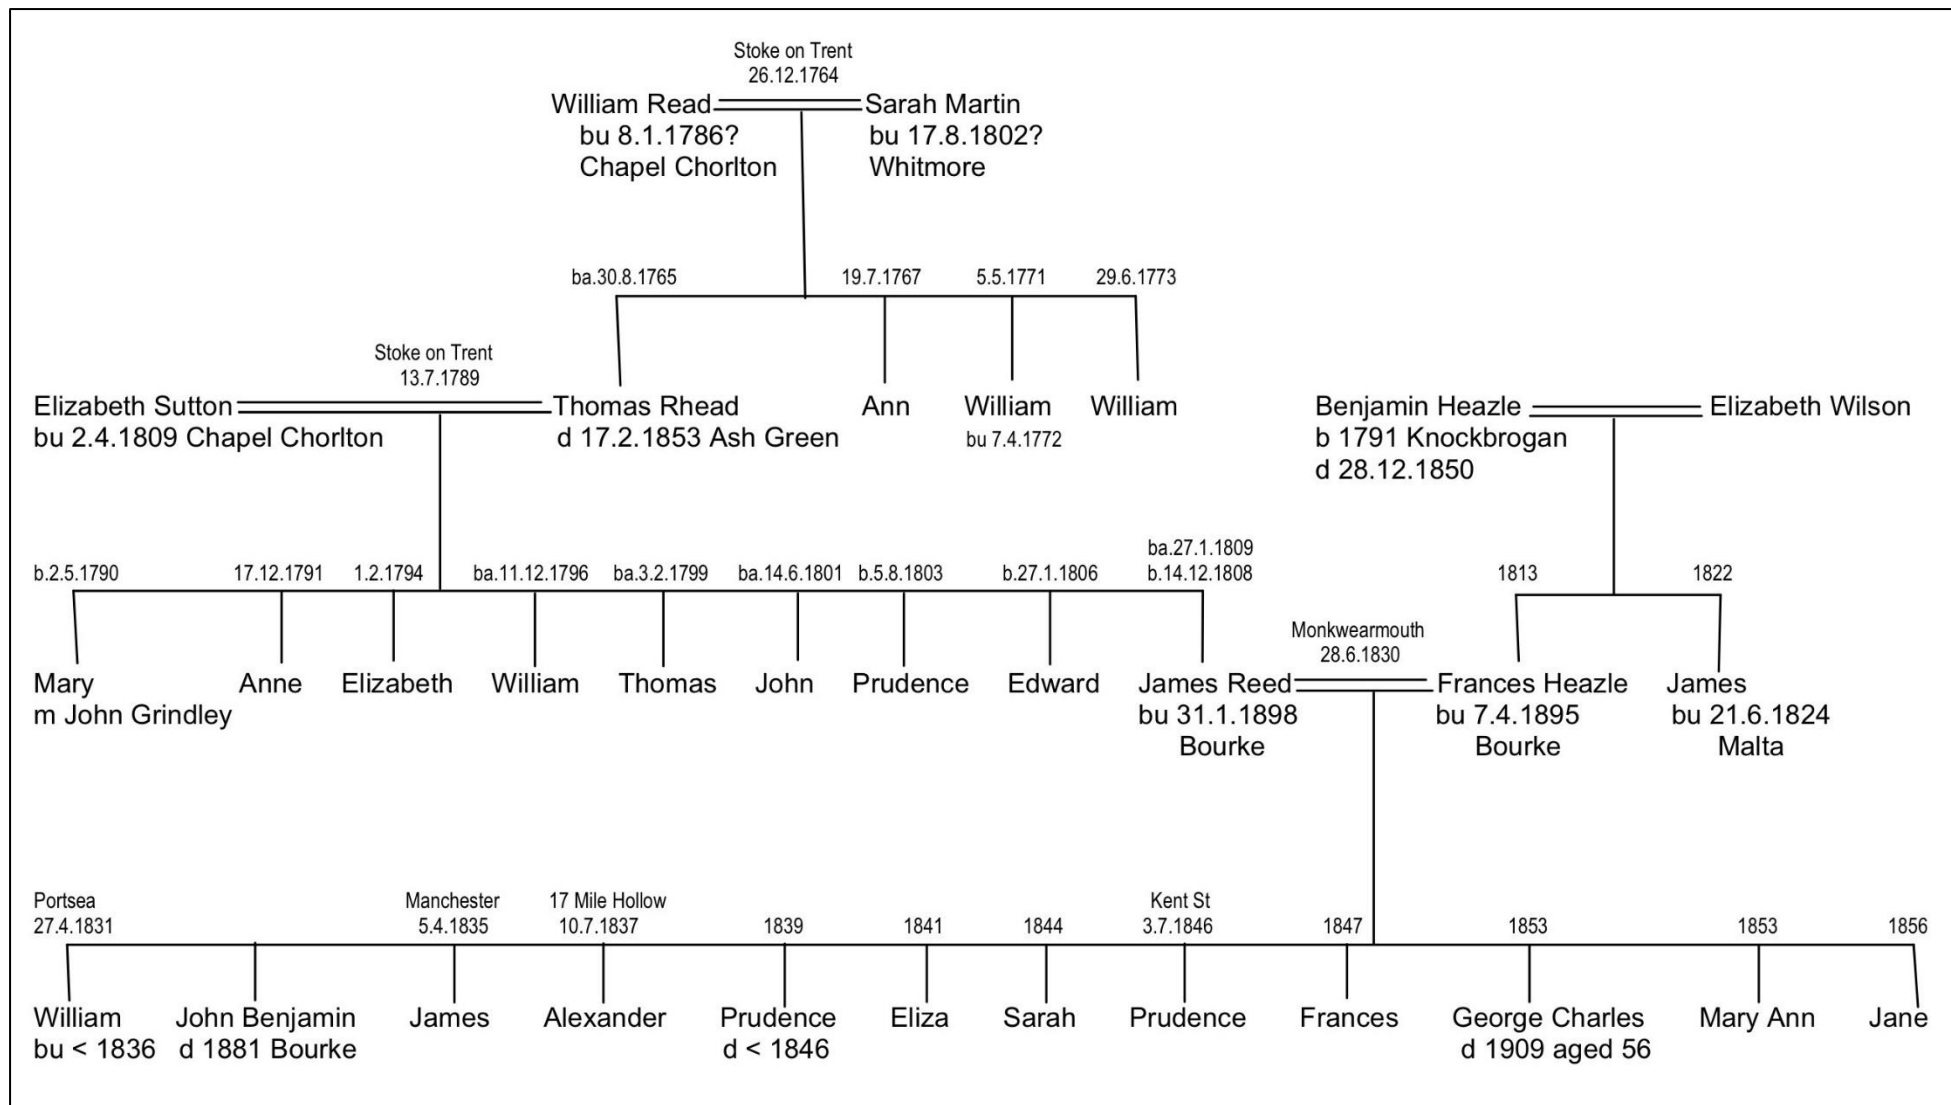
Stoke on Trent
26.12.1764

William Read
bu 8.1.1786?
Chapel Chorlton

Sarah Martin
bu 17.8.1802?
Whitmore

ba.30.8.1765 19.7.1767 5.5.1771 29.6.1773

Stoke on Trent
13.7.1789

Elizabeth Sutton
bu 2.4.1809 Chapel Chorlton

Thomas Rhead
d 17.2.1853 Ash Green

Ann

William
bu 7.4.1772

William

Benjamin Heazle
b 1791 Knockbrogan
d 28.12.1850

Elizabeth Wilson

b.2.5.1790 17.12.1791 1.2.1794 ba.11.12.1796 ba.3.2.1799 ba.14.6.1801 b.5.8.1803 b.27.1.1806 ba.27.1.1809 b.14.12.1808

1813 1822

Mary
m John Grindley

Anne

Elizabeth

William

Thomas

John

Prudence

Edward

Monkwearmouth
28.6.1830

James Reed
bu 31.1.1898
Bourke

Frances Heazle
bu 7.4.1895
Bourke

James
bu 21.6.1824
Malta

Portsea
27.4.1831

Manchester
5.4.1835

17 Mile Hollow
10.7.1837

1839 1841 1844

Kent St
3.7.1846

1847 1853 1853 1856

William
bu < 1836

John Benjamin
d 1881 Bourke

James

Alexander

Prudence
d < 1846

Eliza

Sarah

Prudence

Frances

George Charles
d 1909 aged 56

Mary Ann

Jane